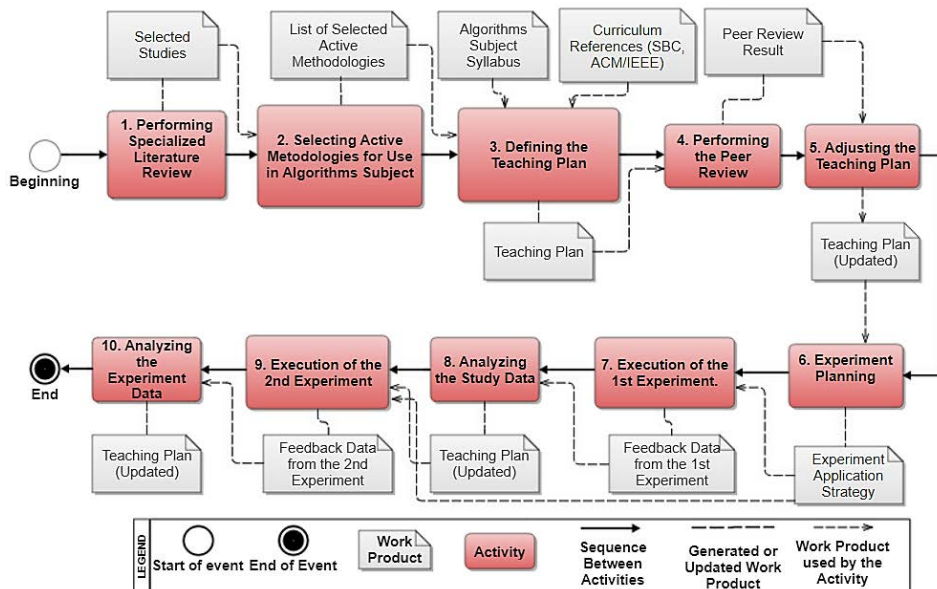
Selected Studies

List of Selected Active Methodologies

Algorithms Subject Syllabus

Curriculum References (SBC, ACM/IEEE)

Peer Review Result

Beginning

1. Performing Specialized Literature Review

2. Selecting Active Metodologies for Use in Algorithms Subject

3. Defining the Teaching Plan

4. Performing the Peer Review

5. Adjusting the Teaching Plan

Teaching Plan

Teaching Plan (Updated)

10. Analyzing the Experiment Data

9. Execution of the 2nd Experiment

8. Analyzing the Study Data

7. Execution of the 1st Experiment.

6. Experiment Planning

End

Teaching Plan (Updated)

Feedback Data from the 2nd Experiment

Teaching Plan (Updated)

Feedback Data from the 1st Experiment

Experiment Application Strategy

LEGEND

Start of event

End of Event

Work Product

Activity

Sequence Between Activities

Generated or Updated Work Product

Work Product used by the Activity